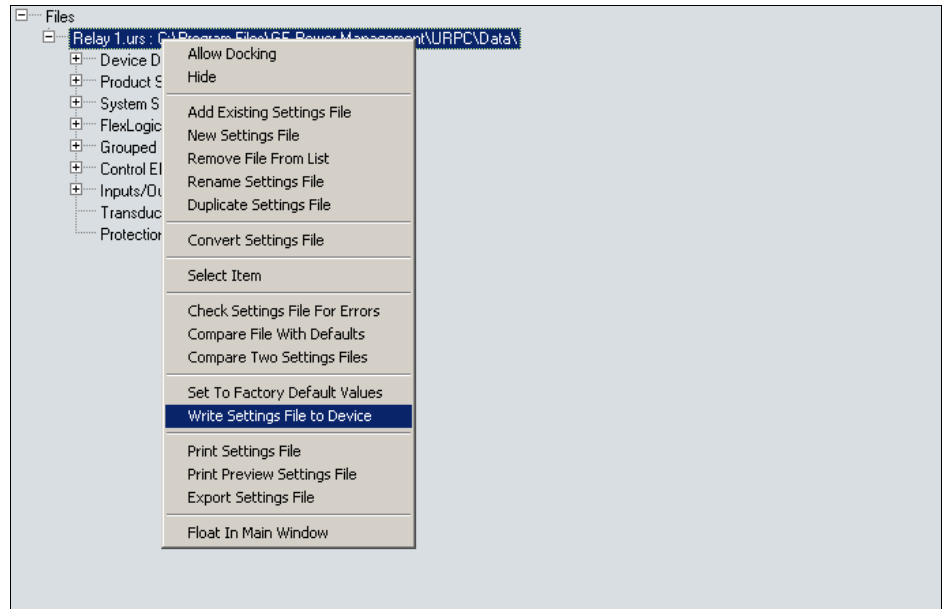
Files
Relay 1.urs : C:\Program Files\GE Power Management\URPC\Data\
Device D
Product S
System S
FlexLogic
Grouped
Control El
Inputs/Ou
Transduc
Protection

Allow Docking
Hide

Add Existing Settings File
New Settings File
Remove File From List
Rename Settings File
Duplicate Settings File

Convert Settings File

Select Item

Check Settings File For Errors
Compare File With Defaults
Compare Two Settings Files

Set To Factory Default Values
Write Settings File to Device

Print Settings File
Print Preview Settings File
Export Settings File

Float In Main Window